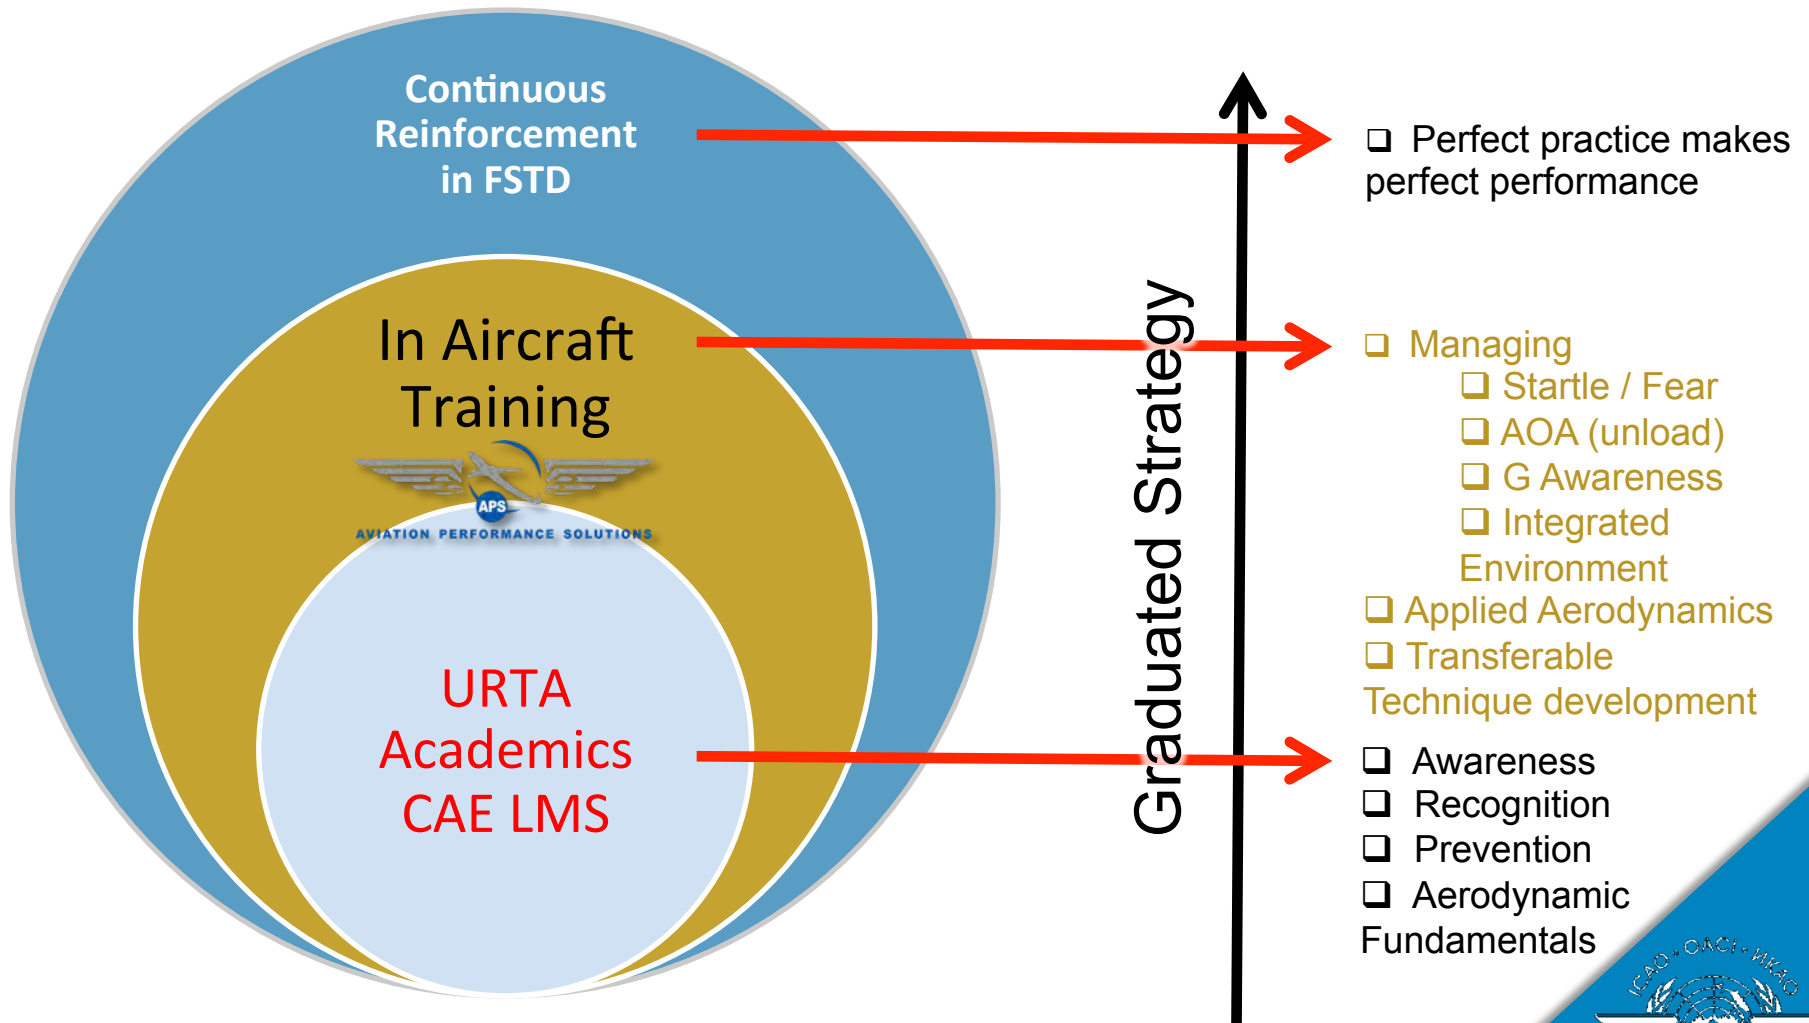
Continuous Reinforcement in FSTD

In Aircraft Training

APS
AVIATION PERFORMANCE SOLUTIONS

URTA
Academics
CAE LMS

Graduated Strategy

❑ Perfect practice makes perfect performance

❑ Managing
❑ Startle / Fear
❑ AOA (unload)
❑ G Awareness
❑ Integrated Environment
❑ Applied Aerodynamics
❑ Transferable Technique development

❑ Awareness
❑ Recognition
❑ Prevention
❑ Aerodynamic Fundamentals

ICAO • OACI • ИКАО